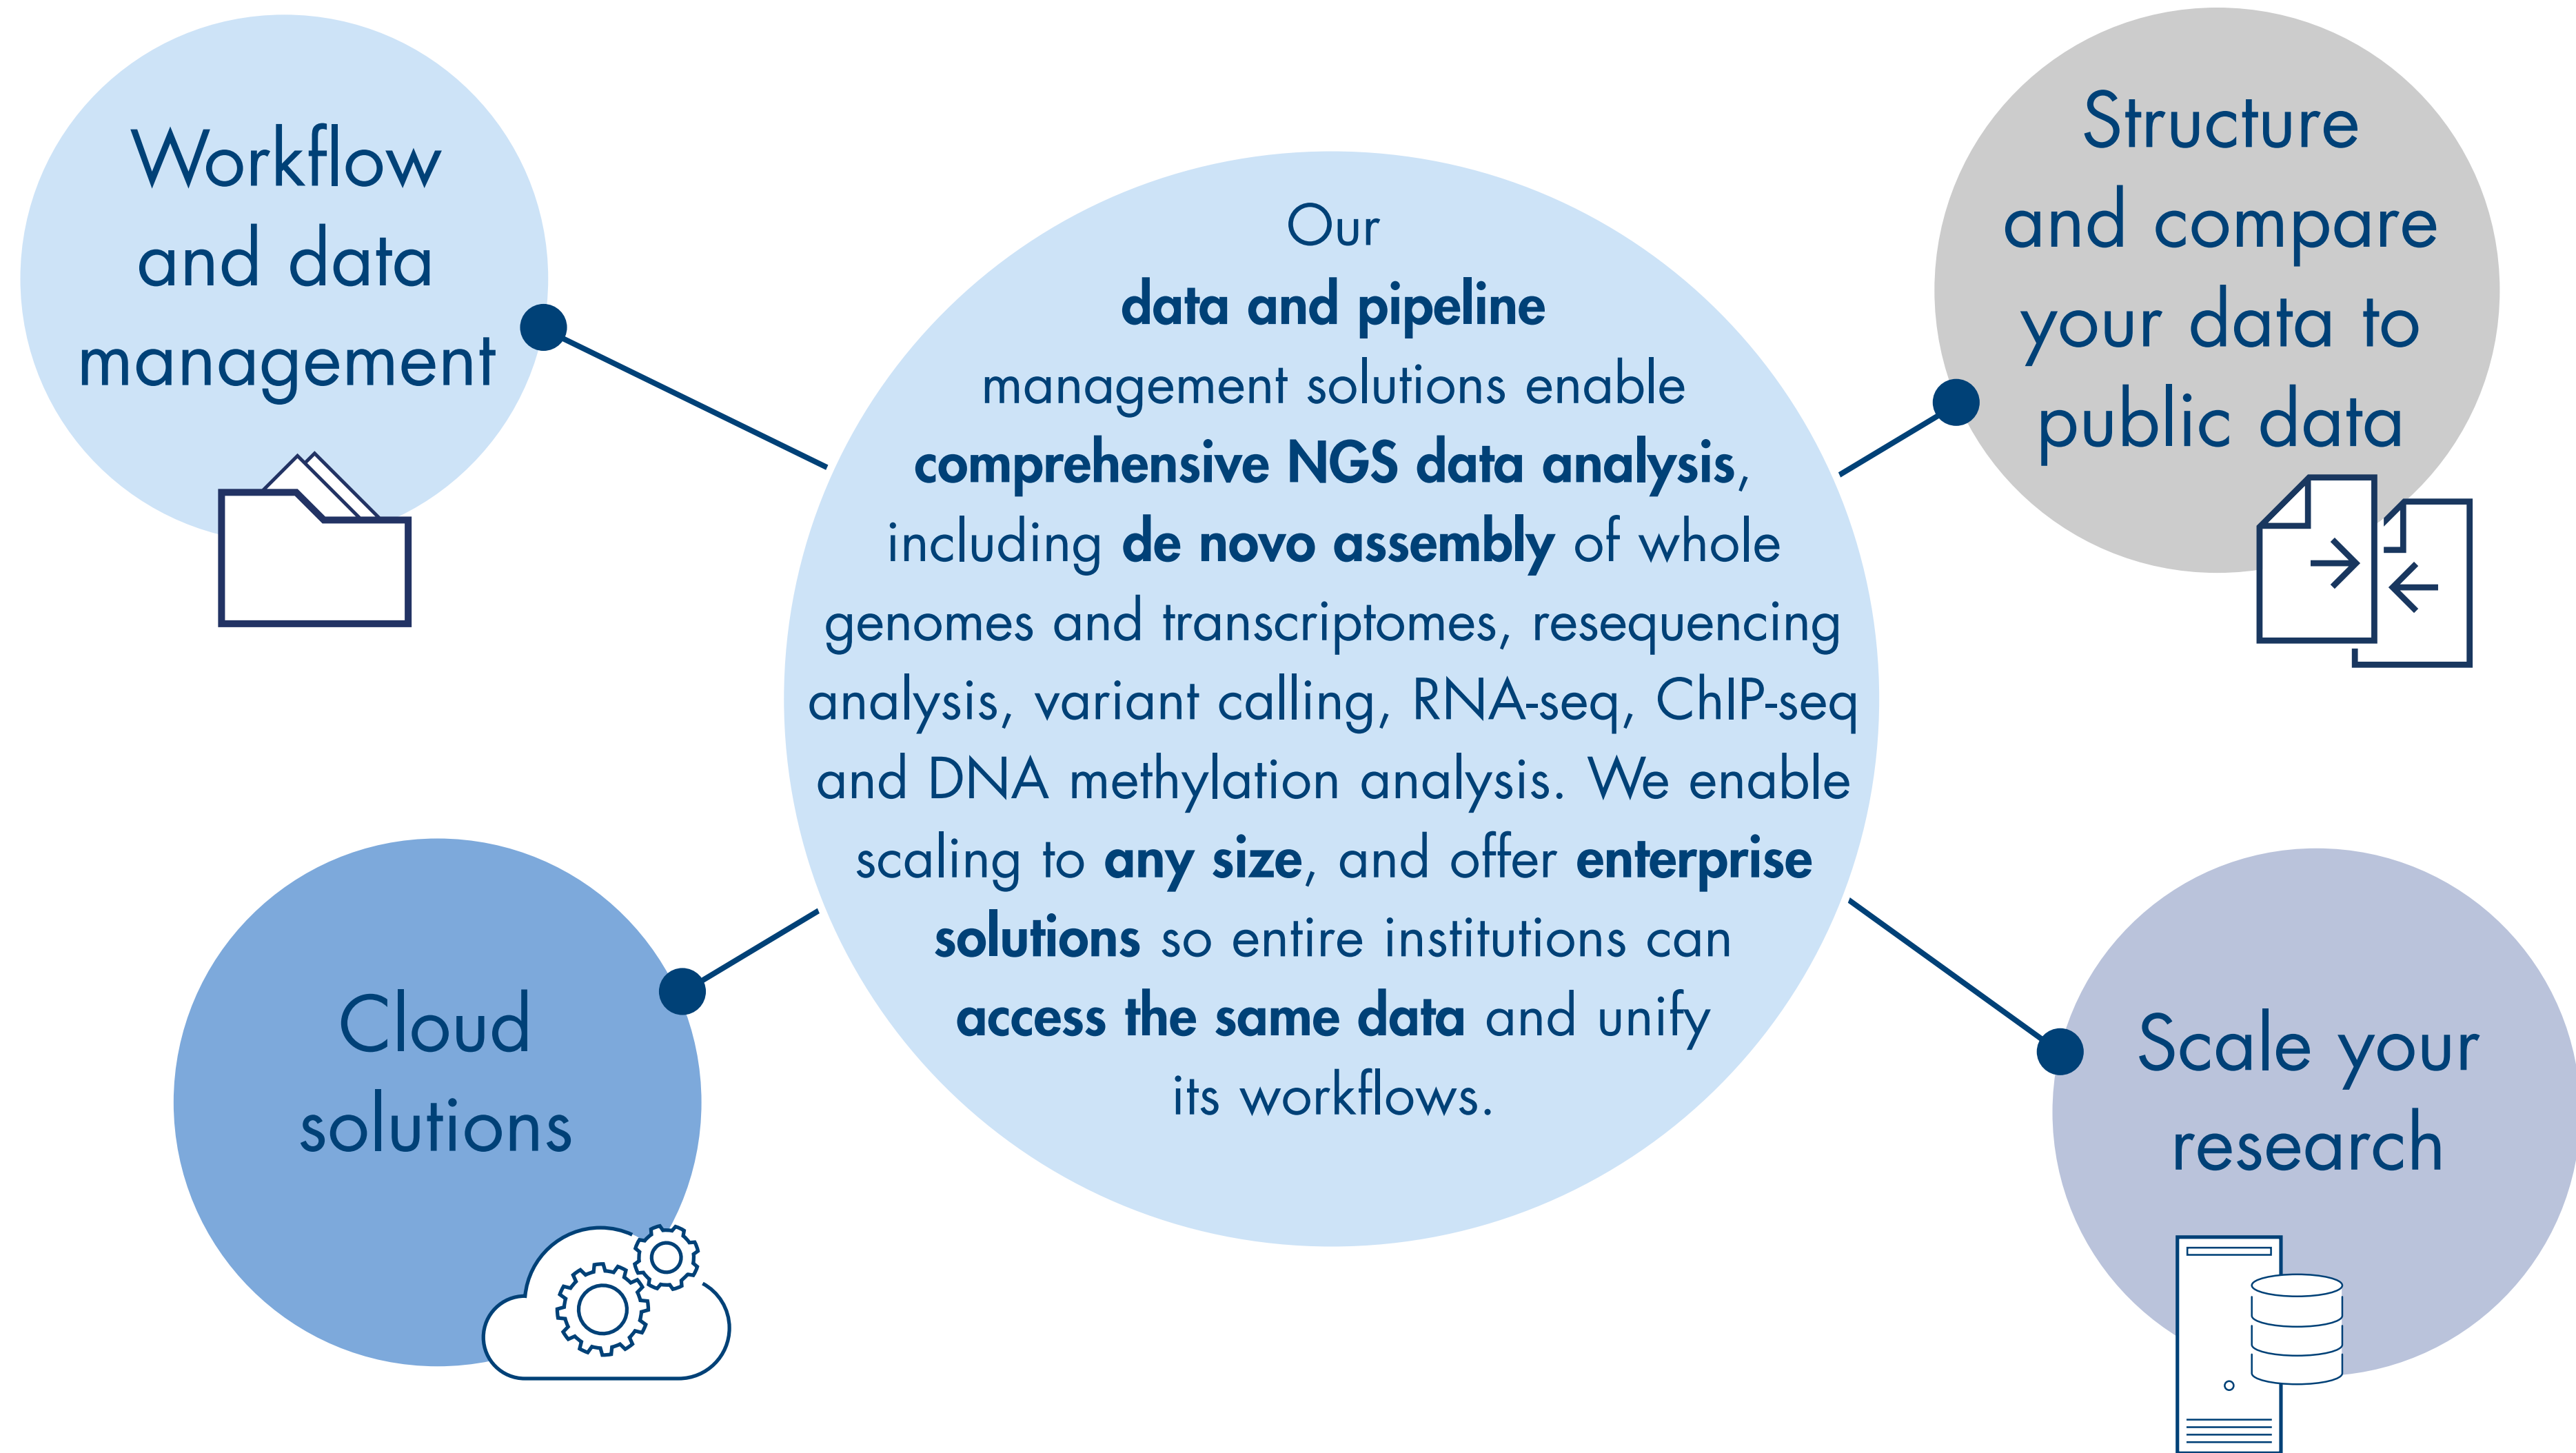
Workflow and data management

Structure and compare your data to public data

Our data and pipeline management solutions enable comprehensive NGS data analysis, including de novo assembly of whole genomes and transcriptomes, resequencing analysis, variant calling, RNA-seq, ChIP-seq and DNA methylation analysis. We enable scaling to any size, and offer enterprise solutions so entire institutions can access the same data and unify its workflows.

Cloud solutions

Scale your research